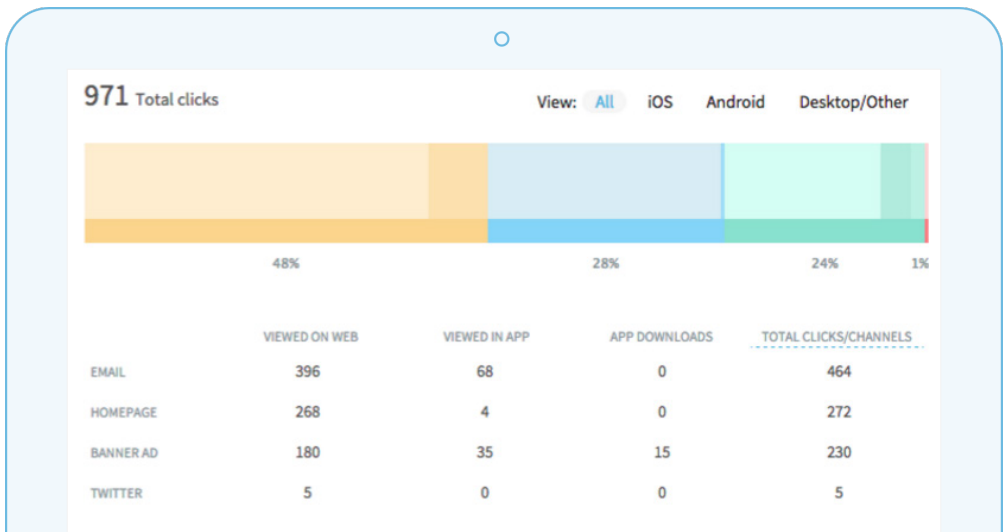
971 Total clicks

View: All iOS Android Desktop/Other

48% 28% 24% 1%

| | VIEWED ON WEB | VIEWED IN APP | APP DOWNLOADS | TOTAL CLICKS/CHANNELS |
|---|---|---|---|---|
| EMAIL | 396 | 68 | 0 | 464 |
| HOMEPAGE | 268 | 4 | 0 | 272 |
| BANNER AD | 180 | 35 | 15 | 230 |
| TWITTER | 5 | 0 | 0 | 5 |